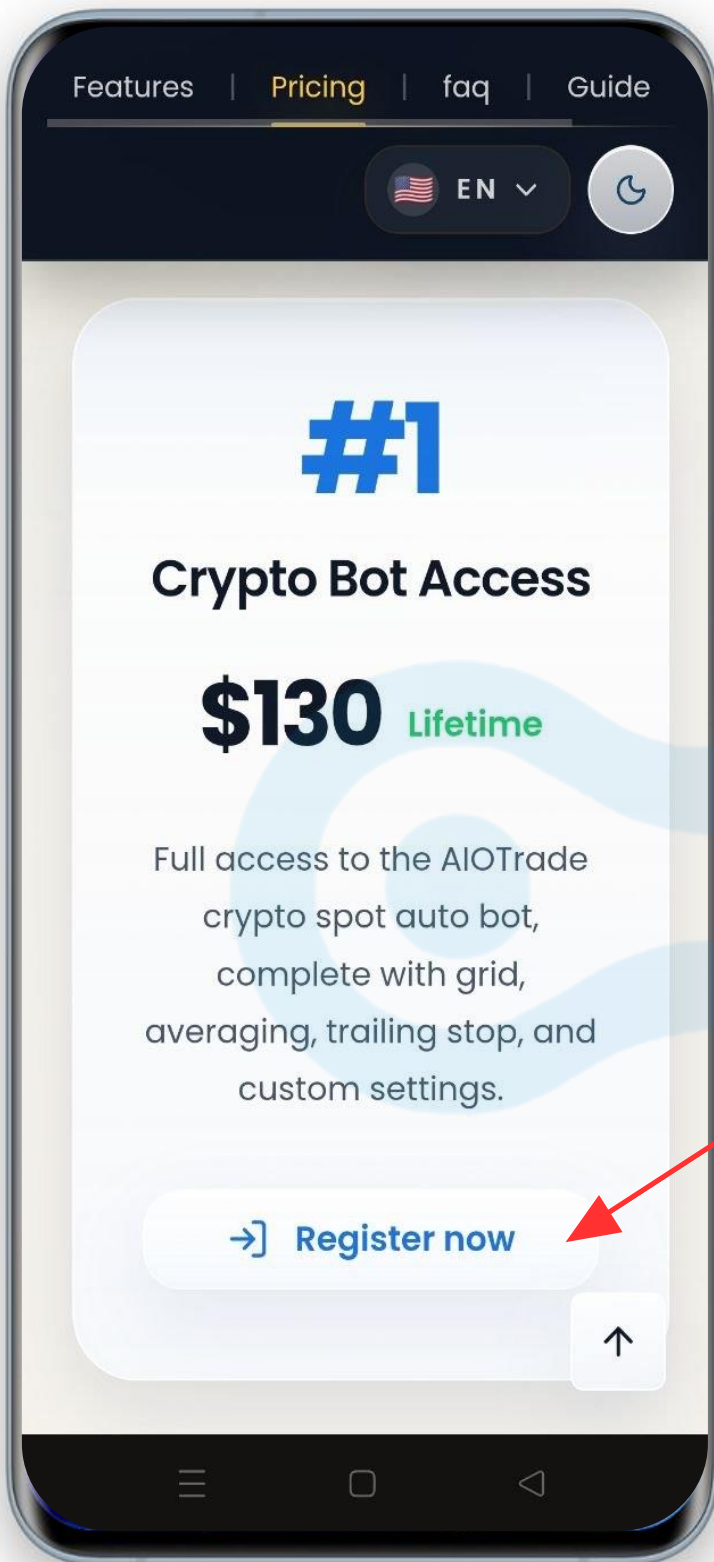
Features | Pricing | faq | Guide

EN

#1

Crypto Bot Access

$130 Lifetime

Full access to the AIOTrade crypto spot auto bot, complete with grid, averaging, trailing stop, and custom settings.

Register now